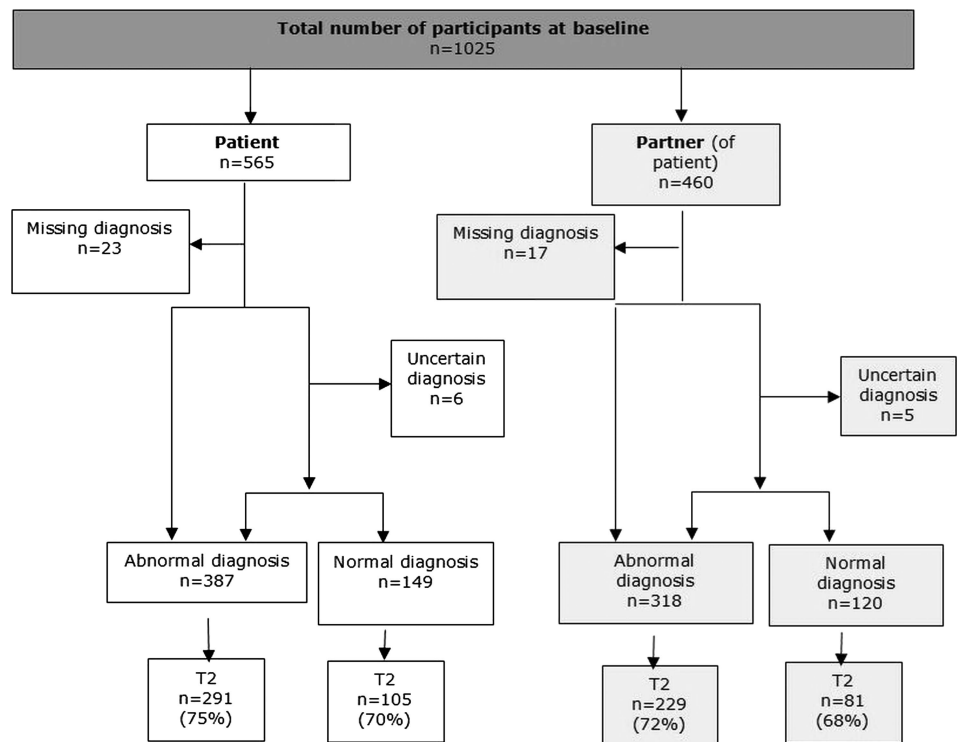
Total number of participants at baseline
n=1025

Patient
n=565

Partner (of patient)
n=460

Missing diagnosis
n=23

Missing diagnosis
n=17

Uncertain diagnosis
n=6

Uncertain diagnosis
n=5

Abnormal diagnosis
n=387

Normal diagnosis
n=149

Abnormal diagnosis
n=318

Normal diagnosis
n=120

T2
n=291
(75%)

T2
n=105
(70%)

T2
n=229
(72%)

T2
n=81
(68%)